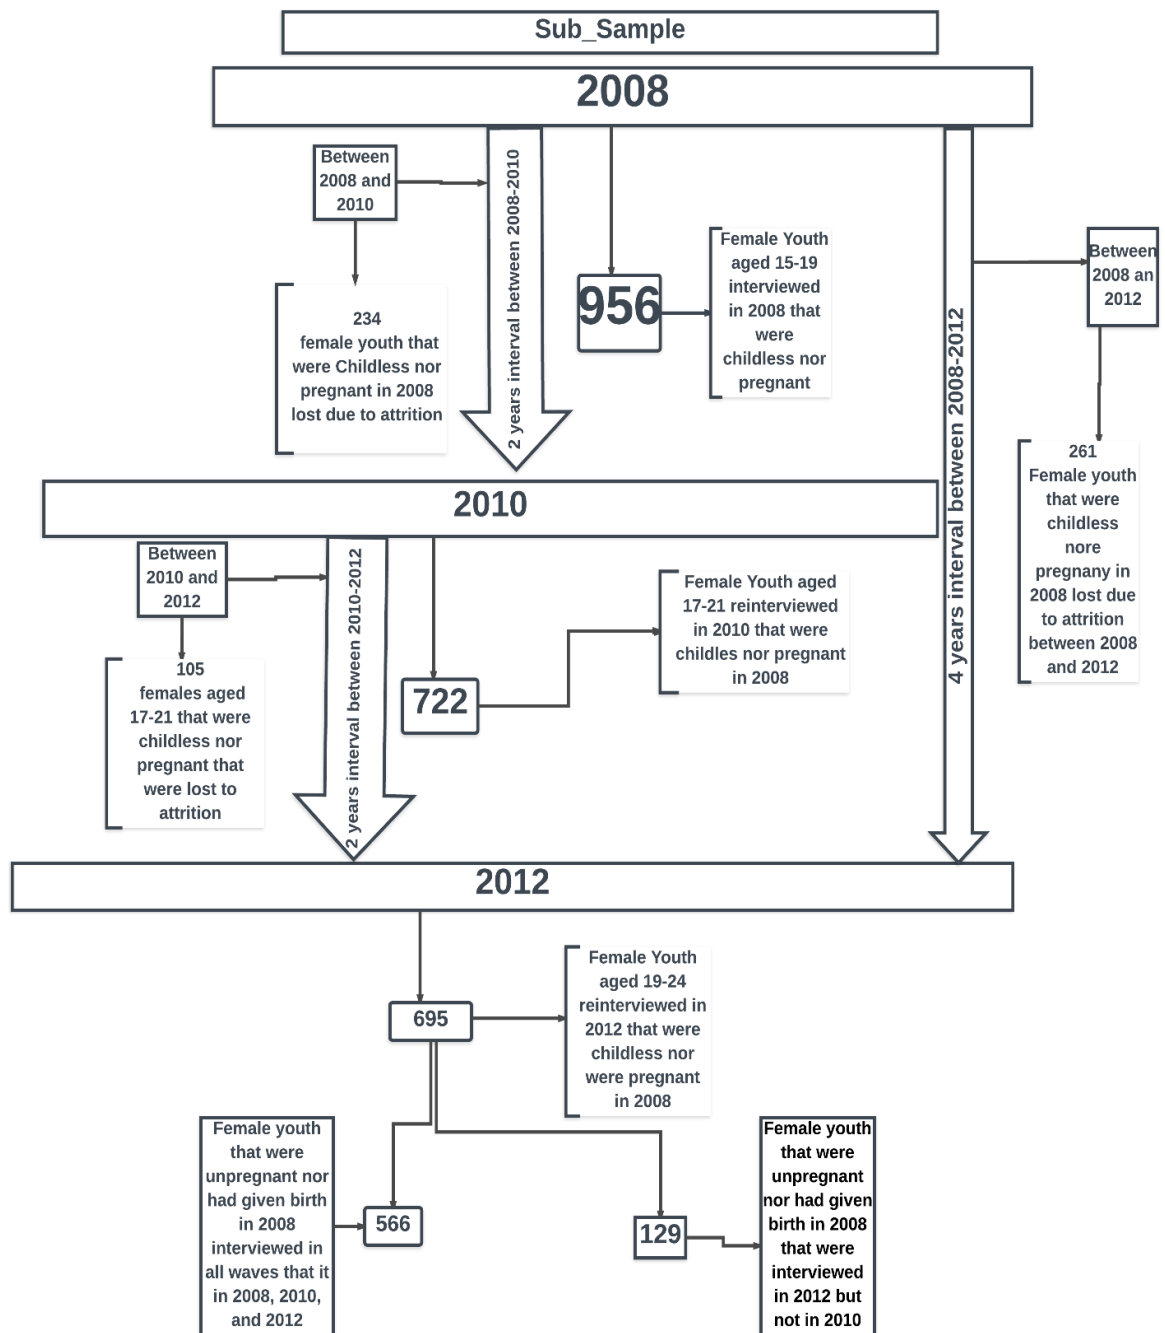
Sub_Sample

2008

Between 2008 and 2010

2 years interval between 2008-2010

234 female youth that were Childless nor pregnant in 2008 lost due to attrition

956

Female Youth aged 15-19 interviewed in 2008 that were childless nor pregnant

4 years interval between 2008-2012

Between 2008 an 2012

261 Female youth that were childless nore pregnany in 2008 lost due to attrition between 2008 and 2012

2010

Between 2010 and 2012

2 years interval between 2010-2012

105 females aged 17-21 that were childless nor pregnant that were lost to attrition

722

Female Youth aged 17-21 reinterviewed in 2010 that were childles nor pregnant in 2008

2012

695

Female Youth aged 19-24 reinterviewed in 2012 that were childless nor were pregnant in 2008

Female youth that were unpregnant nor had given birth in 2008 interviewed in all waves that it in 2008, 2010, and 2012

566

129

Female youth that were unpregnant nor had given birth in 2008 that were interviewed in 2012 but not in 2010